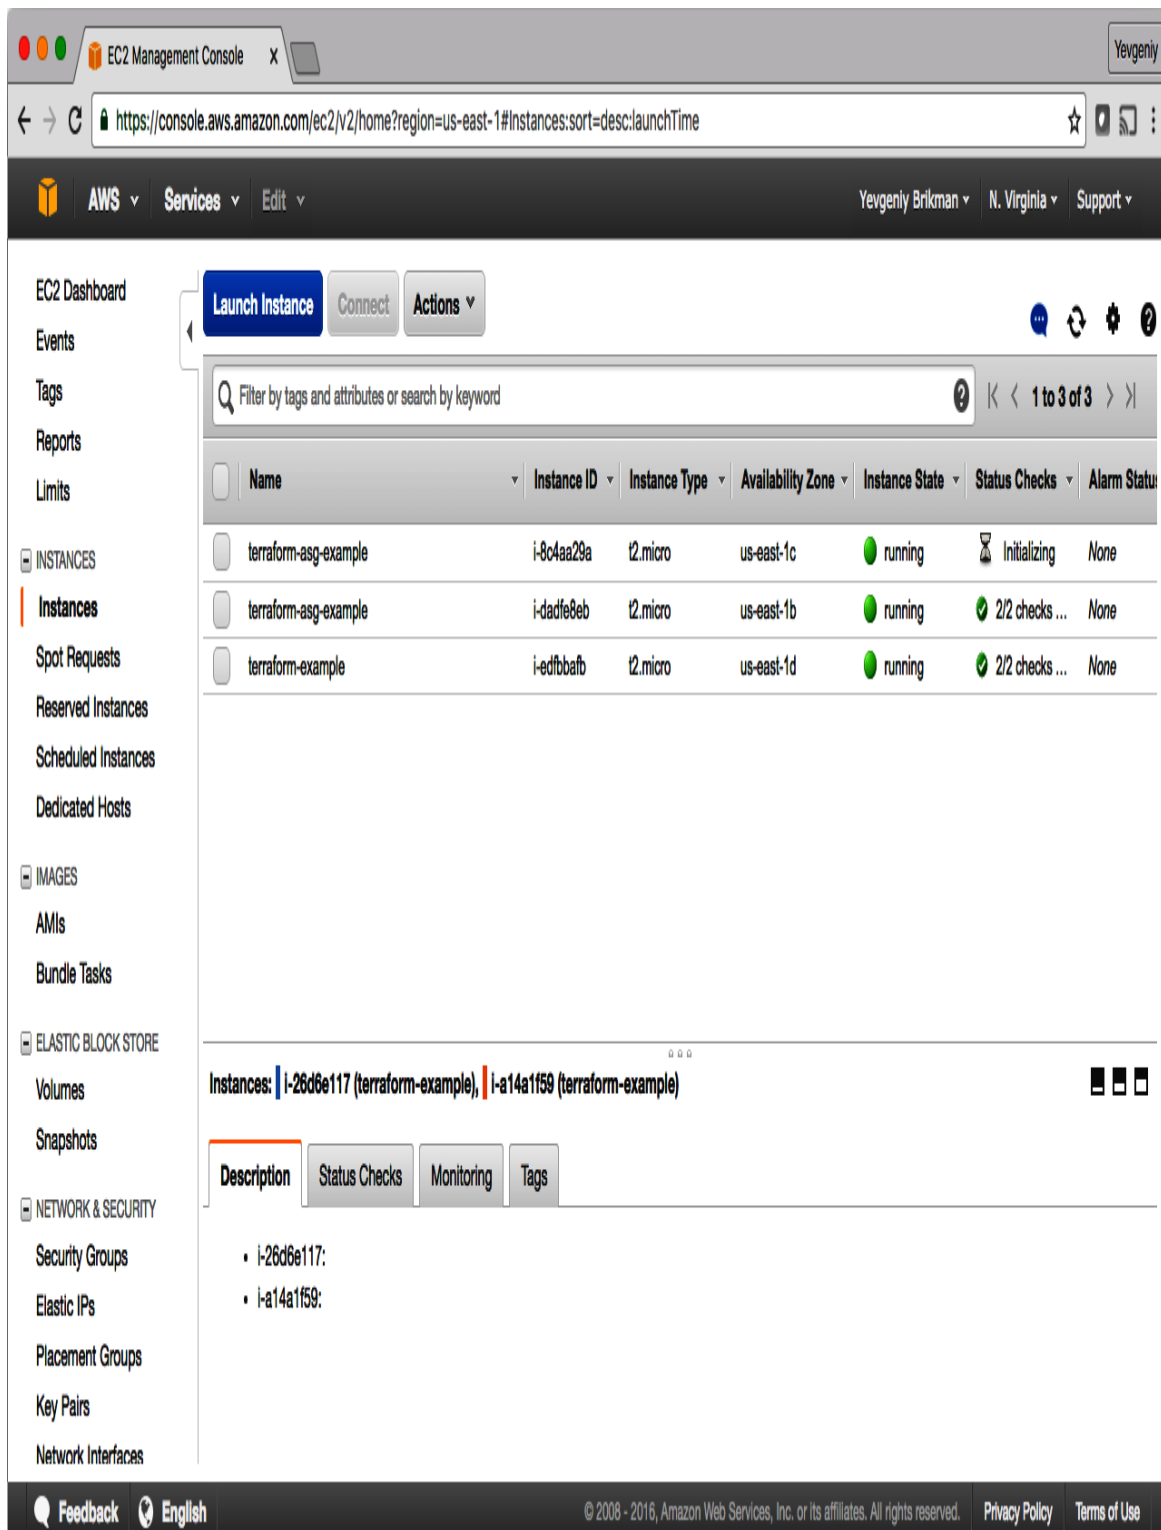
EC2 Management Console x

Yevgeniy

https://console.aws.amazon.com/ec2/v2/home?region=us-east-1#Instances:sort=desc:launchTime

AWS Services Edit Yevgeniy Brikman N. Virginia Support

EC2 Dashboard
Events
Tags
Reports
Limits

INSTANCES
Instances
Spot Requests
Reserved Instances
Scheduled Instances
Dedicated Hosts

IMAGES
AMIs
Bundle Tasks

ELASTIC BLOCK STORE
Volumes
Snapshots

NETWORK & SECURITY
Security Groups
Elastic IPs
Placement Groups
Key Pairs
Network Interfaces

Launch Instance Connect Actions

Filter by tags and attributes or search by keyword

1 to 3 of 3

| | Name | Instance ID | Instance Type | Availability Zone | Instance State | Status Checks | Alarm Statu |
|---|---|---|---|---|---|---|---|
| | terraform-asg-example | i-8c4aa29a | t2.micro | us-east-1c | running | Initializing | None |
| | terraform-asg-example | i-dadfe8eb | t2.micro | us-east-1b | running | 2/2 checks ... | None |
| | terraform-example | i-edfbbafb | t2.micro | us-east-1d | running | 2/2 checks ... | None |

Instances: i-26d6e117 (terraform-example), i-a14a1f59 (terraform-example)

Description Status Checks Monitoring Tags

• i-26d6e117:
• i-a14a1f59:

Feedback English © 2008 - 2016, Amazon Web Services, Inc. or its affiliates. All rights reserved. Privacy Policy Terms of Use